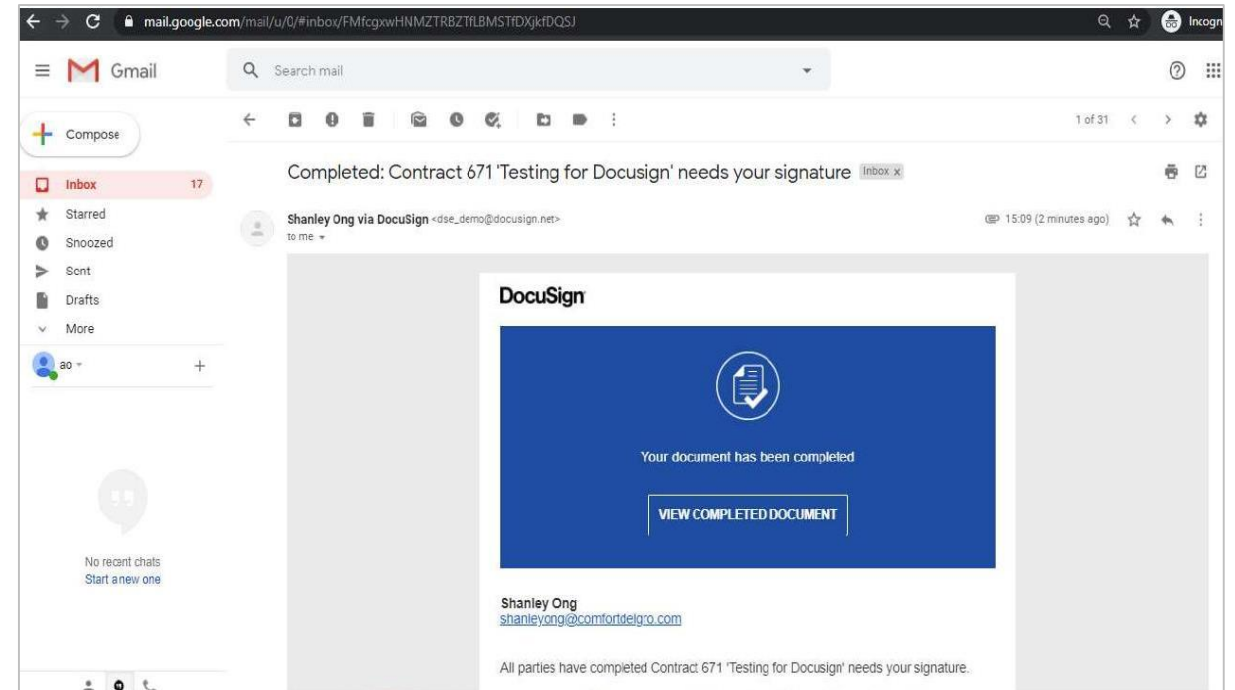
mail.google.com/mail/u/0/#inbox/FMfcgxwHNMZTRBZTfLBMSTfDXjkfDQSJ

Incogn

Gmail

Search mail

Compose

Inbox 17

Starred

Snoozed

Sent

Drafts

More

ao

No recent chats
Start a new one

1 of 31

Completed: Contract 671 'Testing for Docusign' needs your signature Inbox x

Shanley Ong via DocuSign <dse_demo@docusign.net>
to me

15:09 (2 minutes ago)

DocuSign

Your document has been completed

VIEW COMPLETED DOCUMENT

Shanley Ong
shanleyong@comfortdelgro.com

All parties have completed Contract 671 'Testing for Docusign' needs your signature.